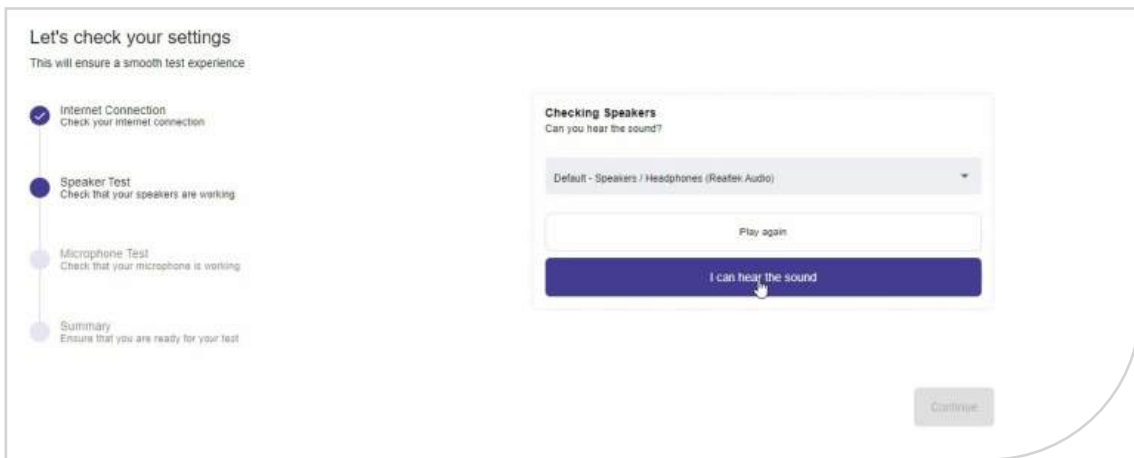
Let's check your settings
This will ensure a smooth test experience

Internet Connection
Check your internet connection

Speaker Test
Check that your speakers are working

Microphone Test
Check that your microphone is working

Summary
Ensure that you are ready for your test

Checking Speakers
Can you hear the sound?

Default - Speakers / Headphones (Realtek Audio)

Play again

I can hear the sound

Continue